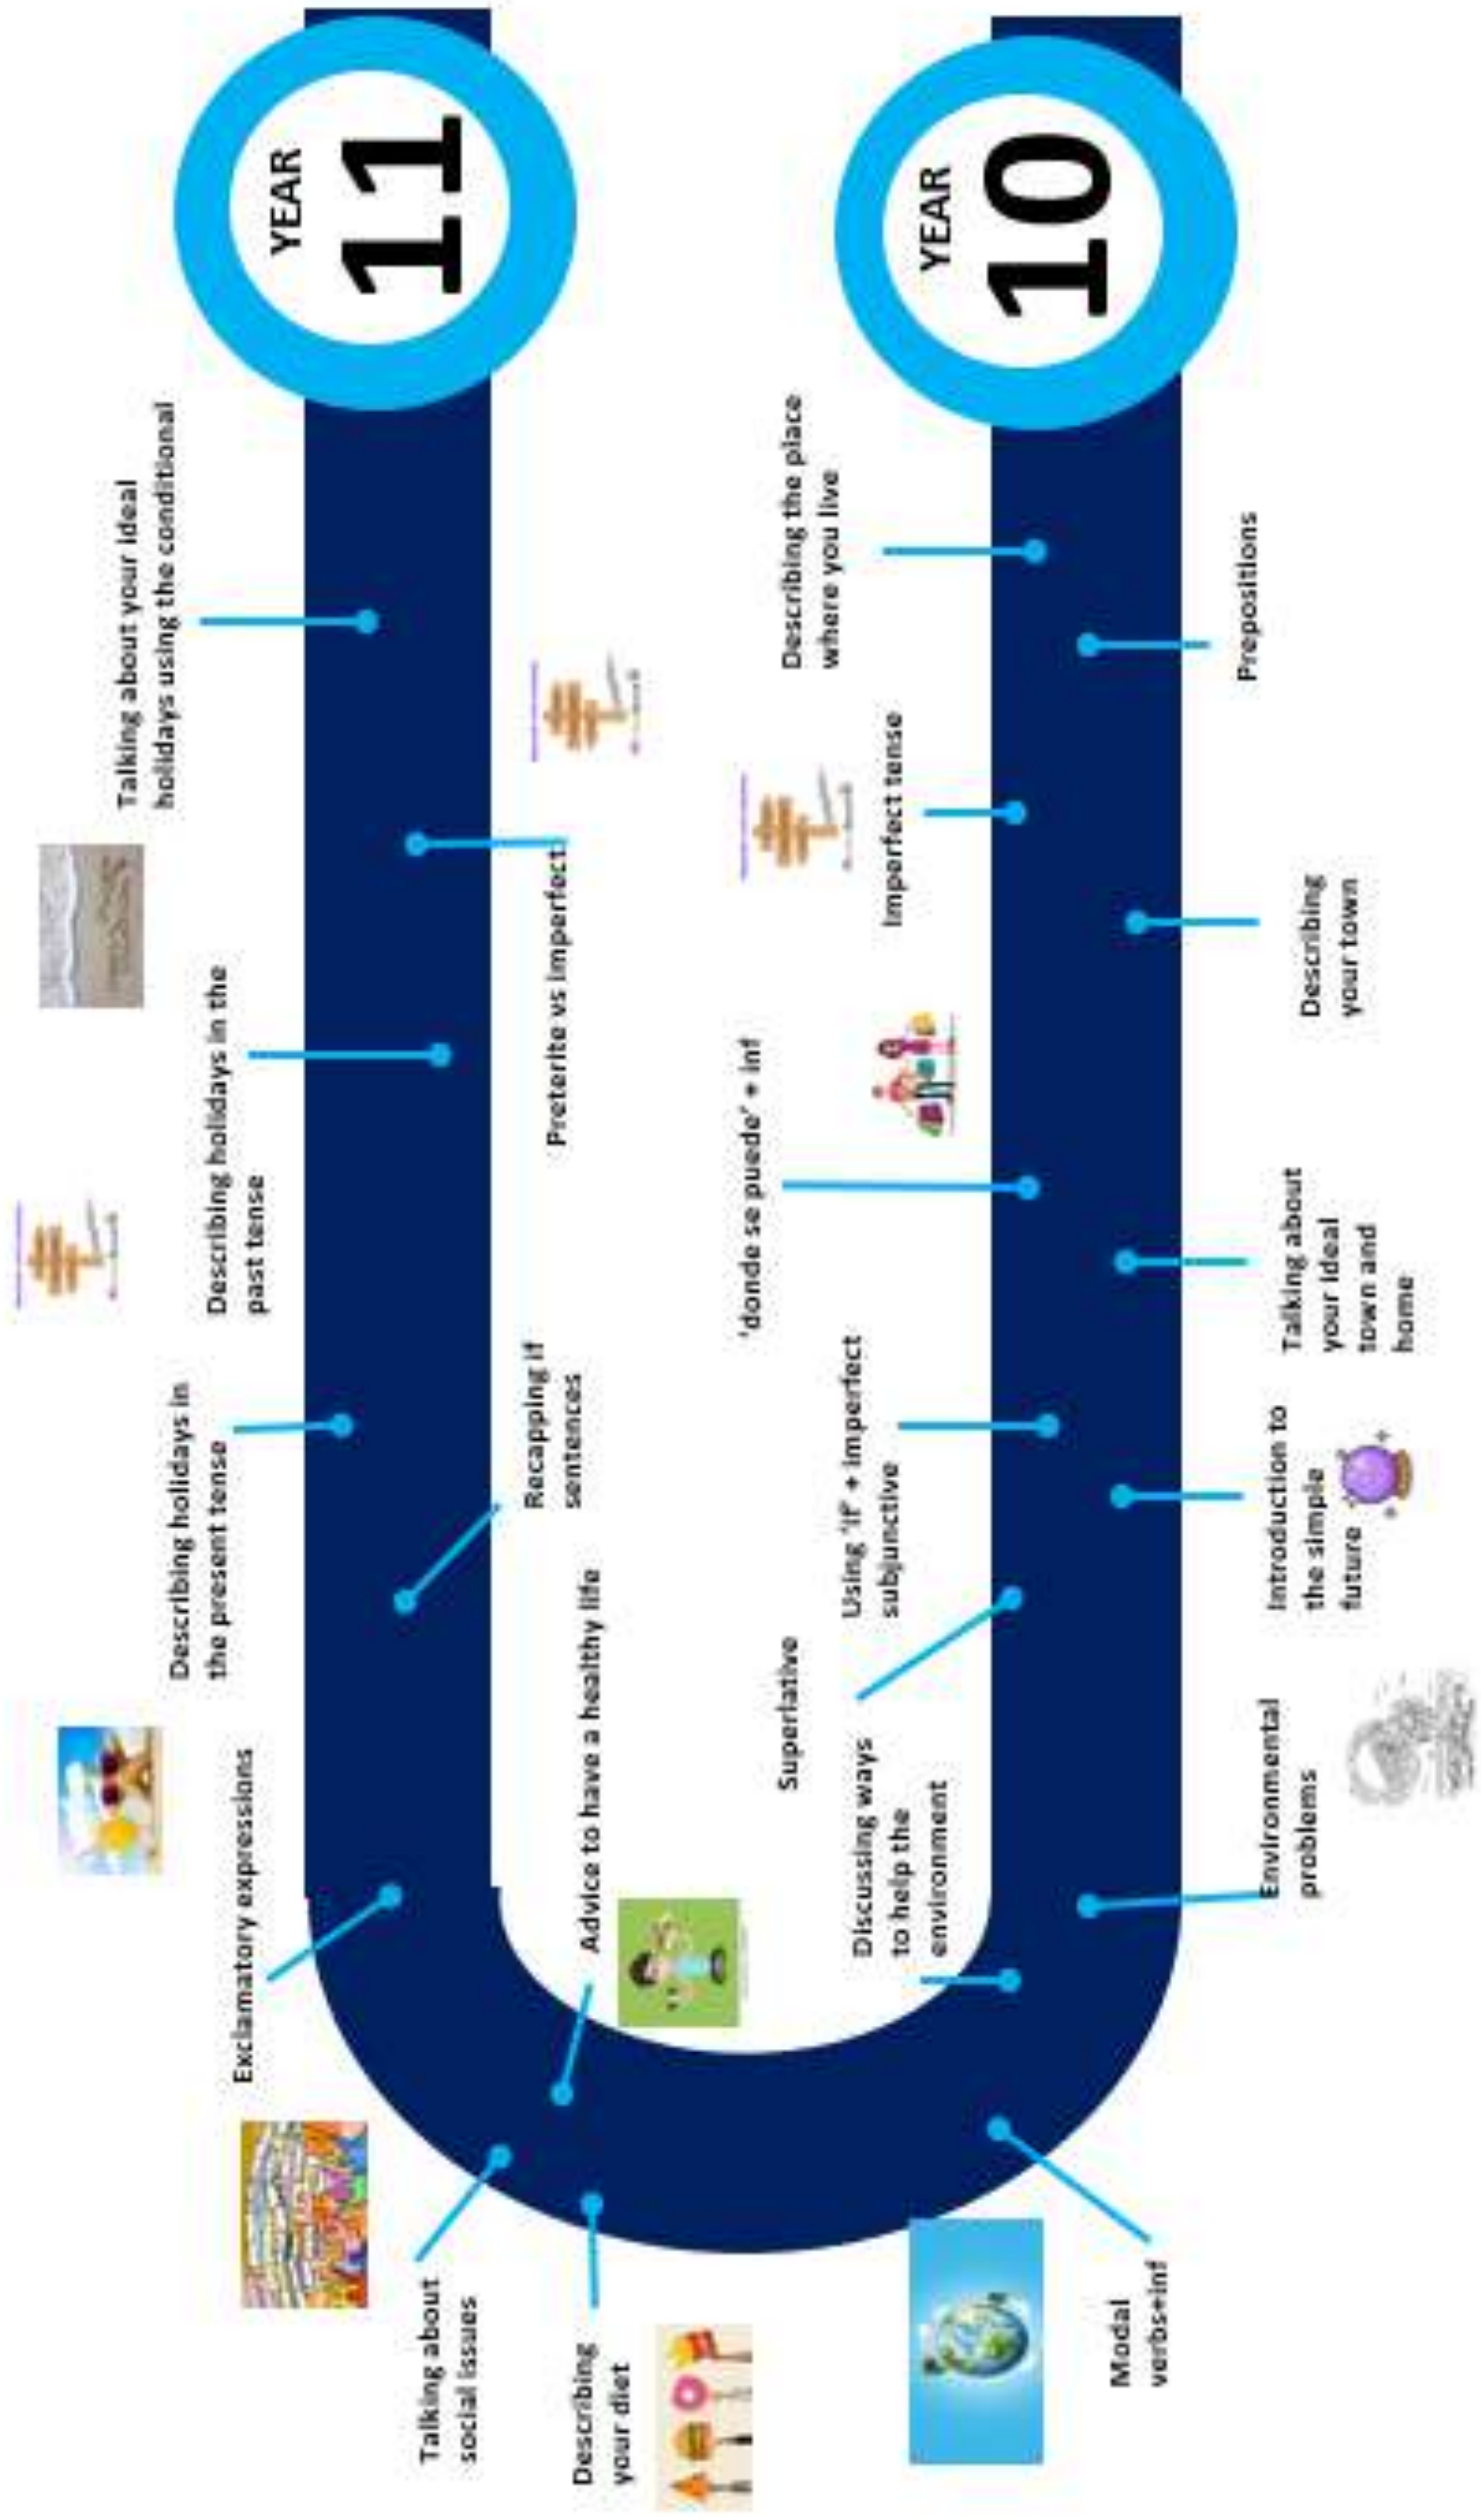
YEAR 11

YEAR 10

Talking about your ideal holidays using the conditional

Describing holidays in the past tense

Describing holidays in the present tense

Exclamatory expressions

Talking about social issues

Describing your diet

Preterite vs imperfect

Recapping if sentences

Advice to have a healthy life

Describing the place where you live

Imperfect tense

'donde se puede' + inf

Using 'if' + imperfect subjunctive

Superlative

Discussing ways to help the environment

Prepositions

Describing your town

Talking about your ideal town and home

Introduction to the simple future

Environmental problems

Modal verbs+inf